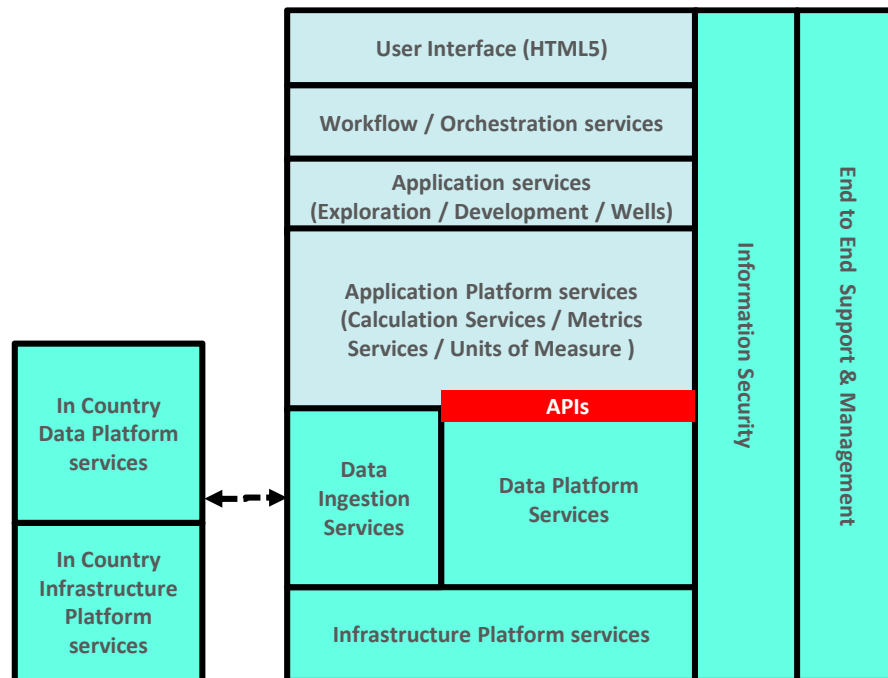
User Interface (HTML5)

Workflow / Orchestration services

Application services (Exploration / Development / Wells)

Application Platform services (Calculation Services / Metrics Services / Units of Measure )

APIs

Data Ingestion Services

Data Platform Services

Infrastructure Platform services

Information Security

End to End Support & Management

In Country Data Platform services

In Country Infrastructure Platform services